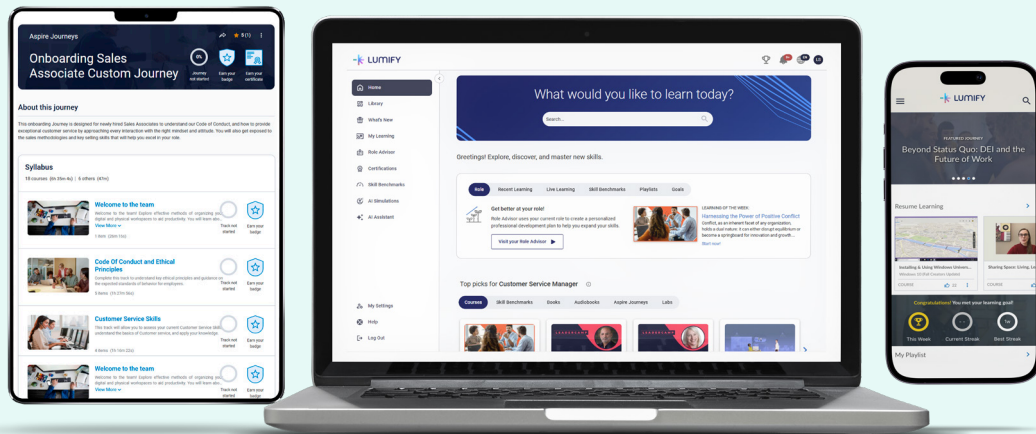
Aspire Journeys

★ 5 (1)

Onboarding Sales Associate Custom Journey

0%
Journey not started

Earn your badge

Earn your certificate

About this journey

This onboarding Journey is designed for newly hired Sales Associates to understand our Code of Conduct, and how to provide exceptional customer service by approaching every interaction with the right mindset and attitude. You will also get exposed to the sales methodologies and key selling skills that will help you excel in your role.

Syllabus

18 courses (6h 35m 4s) | 6 others (41m)

Welcome to the team

Welcome to the team! Explore effective methods of organizing your digital and physical workspaces to aid productivity. You will learn abo...

View More

Track not started

Earn your badge

Code Of Conduct and Ethical Principles

Complete this track to understand key ethical principles and guidance on the expected standards of behavior for employees.

Track not started

Earn your badge

Customer Service Skills

This track will allow you to access your current Customer Service Skills, understand the basics of Customer service, and apply your knowledge.

Track not started

Earn your badge

Welcome to the team

Welcome to the team! Explore effective methods of organizing your digital and physical workspaces to aid productivity. You will learn abo...

View More

Track not started

Earn your badge

LUMIFY

Home
Library
What's New
My Learning
Role Advisor
Certifications
Skill Benchmarks
AI Simulations
AI Assistant

My Settings
Help
Log Out

What would you like to learn today?

Search...

Greetings! Explore, discover, and master new skills.

Role | Recent Learning | Live Learning | Skill Benchmarks | Playlists | Goals

Get better at your role!

Role Advisor uses your current role to create a personalized professional development plan to help you expand your skills.

Visit your Role Advisor

LEARNING OF THE WEEK:

Harnessing the Power of Positive Conflict

Conflict, as an inherent facet of any organization, holds a dual nature: it can either disrupt equilibrium or become a springboard for innovation and growth...

Start now

Top picks for Customer Service Manager

Courses | Skill Benchmarks | Books | Audiobooks | Aspire Journeys | Labs

LUMIFY

FEATURED JOURNEY

Beyond Status Quo: DEI and the Future of Work

Resume Learning

Installing & Using Windows Univers...

Sharing Space: Living, Lo...

COURSE

COURSE

Congratulations! You met your learning goal!

This Week

Current Streak

Best Streak

My Playlist